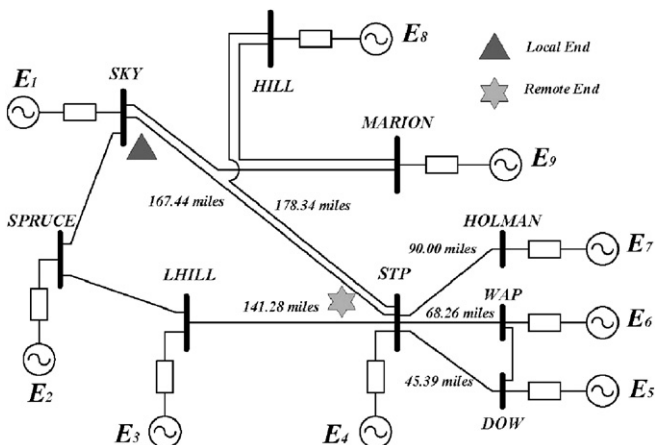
$E_8$

Local End

Remote End

$E_1$

SKY

HILL

MARION

$E_9$

167.44 miles

178.34 miles

SPRUCE

HOLMAN

90.00 miles

$E_7$

LHILL

141.28 miles

STP

WAP

68.26 miles

$E_6$

$E_2$

45.39 miles

$E_5$

$E_3$

$E_4$

DOW